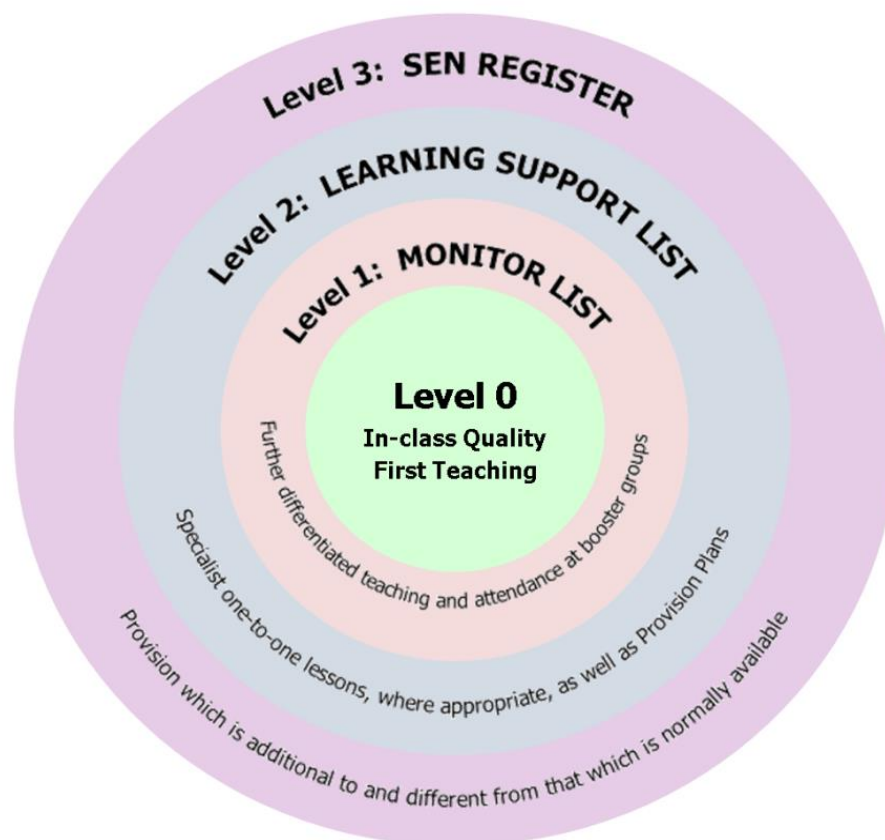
Level 3: SEN REGISTER

Level 2: LEARNING SUPPORT LIST

Level 1: MONITOR LIST

Level 0
In-class Quality First Teaching

Further differentiated teaching and attendance at booster groups

Specialist one-to-one lessons, where appropriate, as well as Provision Plans

Provision which is additional to and different from that which is normally available